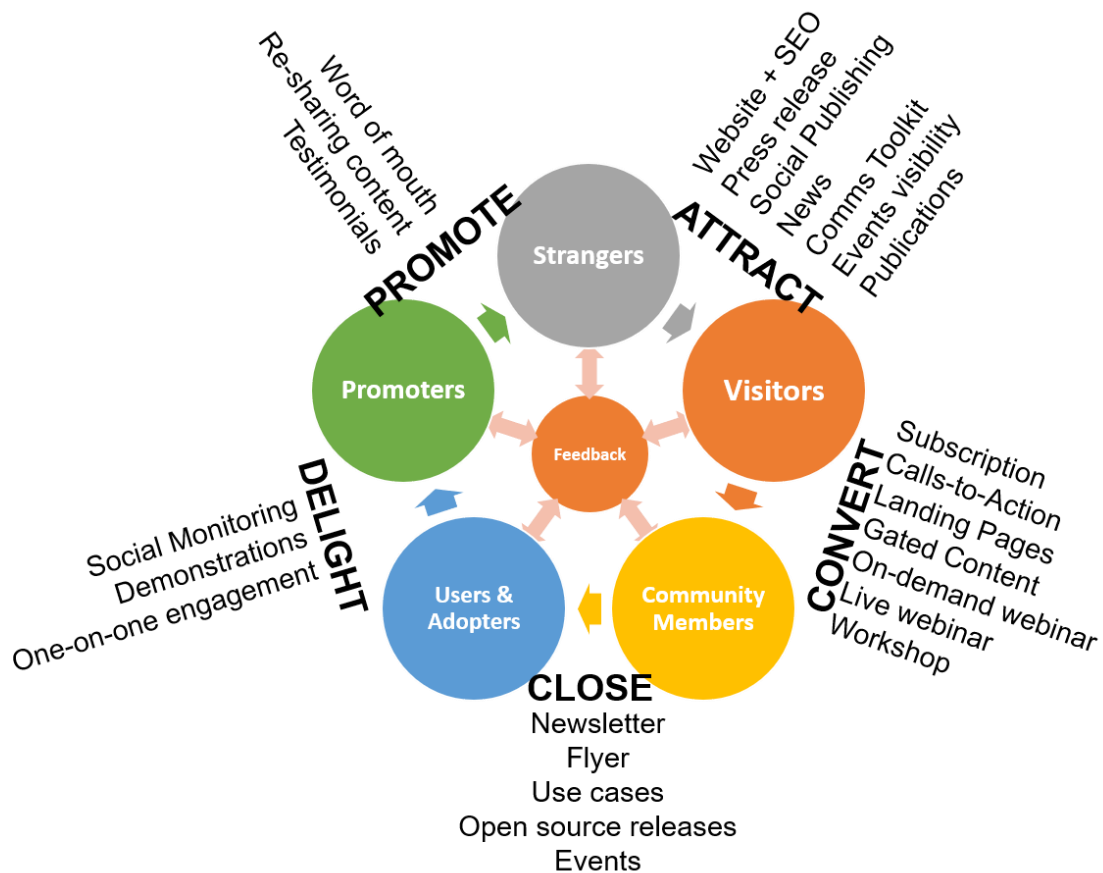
Word of mouth
Re-sharing content
Testimonials

PROMOTE

Website + SEO
Press release
Social Publishing
News
Comms Toolkit
Events visibility
Publications

ATTRACT

Strangers

Promoters

Visitors

Feedback

Subscription
Calls-to-Action
Landing Pages
Gated Content
On-demand webinar
Live webinar
Workshop

CONVERT

DELIGHT

Social Monitoring
Demonstrations
One-on-one engagement

Users & Adopters

Community Members

CLOSE
Newsletter
Flyer
Use cases
Open source releases
Events